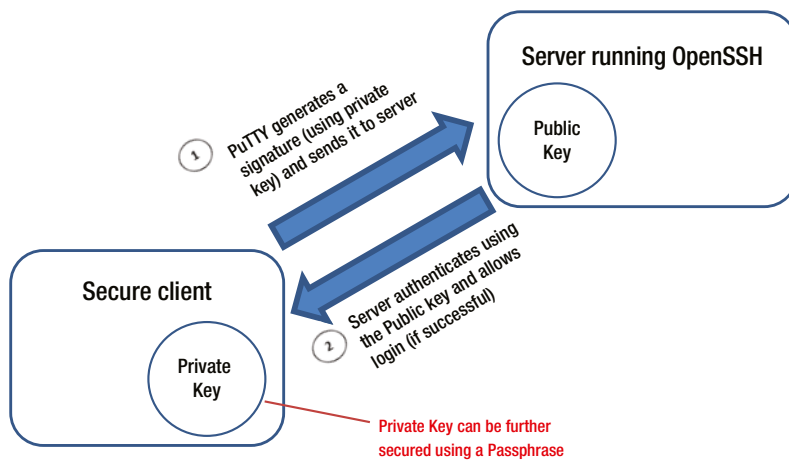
Server running OpenSSH

Public Key

1

PuTTY generates a signature (using private key) and sends it to server

Secure client

Private Key

2

Server authenticates using the Public key and allows login (if successful)

Private Key can be further secured using a Passphrase